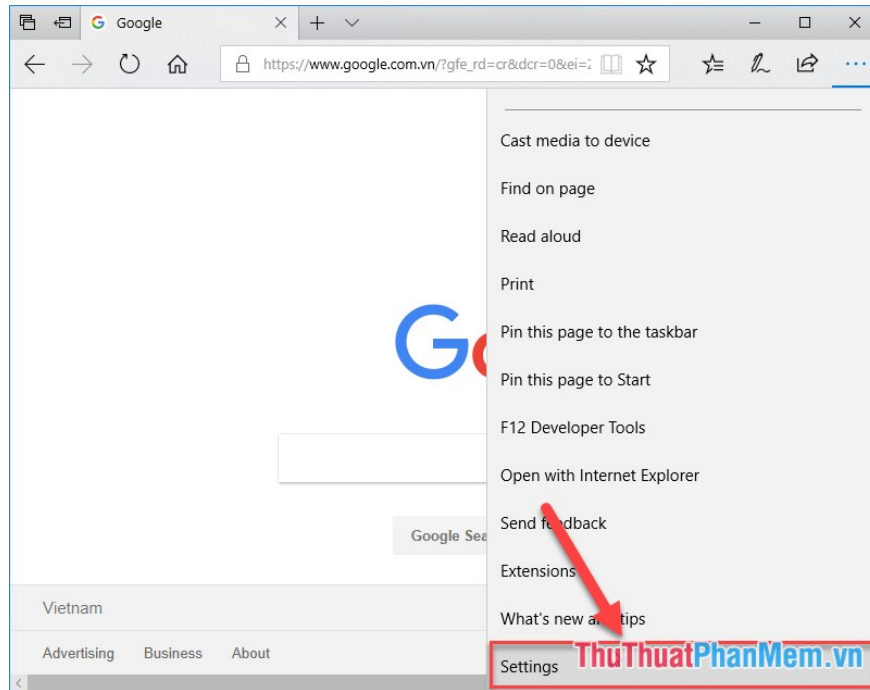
Google

https://www.google.com.vn/?gfe_rd=cr&dcr=0&ei=

Cast media to device
Find on page
Read aloud
Print
Pin this page to the taskbar
Pin this page to Start
F12 Developer Tools
Open with Internet Explorer
Send f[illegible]dback
Extensions
What's new a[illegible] tips
Settings

Google Sea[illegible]

Vietnam

Advertising Business About

ThuThuatPhanMem.vn